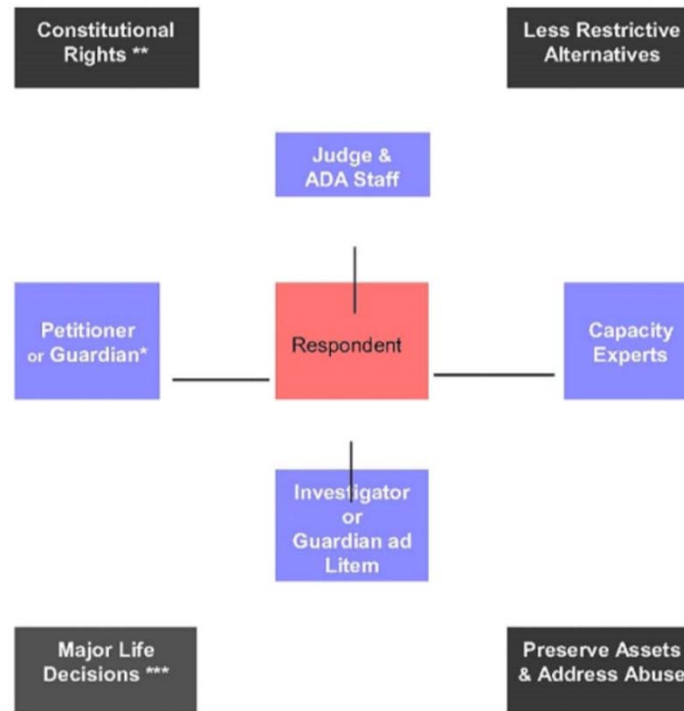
Constitutional Rights **

Less Restrictive Alternatives

Judge & ADA Staff

Petitioner or Guardian*

Respondent

Capacity Experts

Investigator or Guardian ad Litem

Major Life Decisions ***

Preserve Assets & Address Abuse